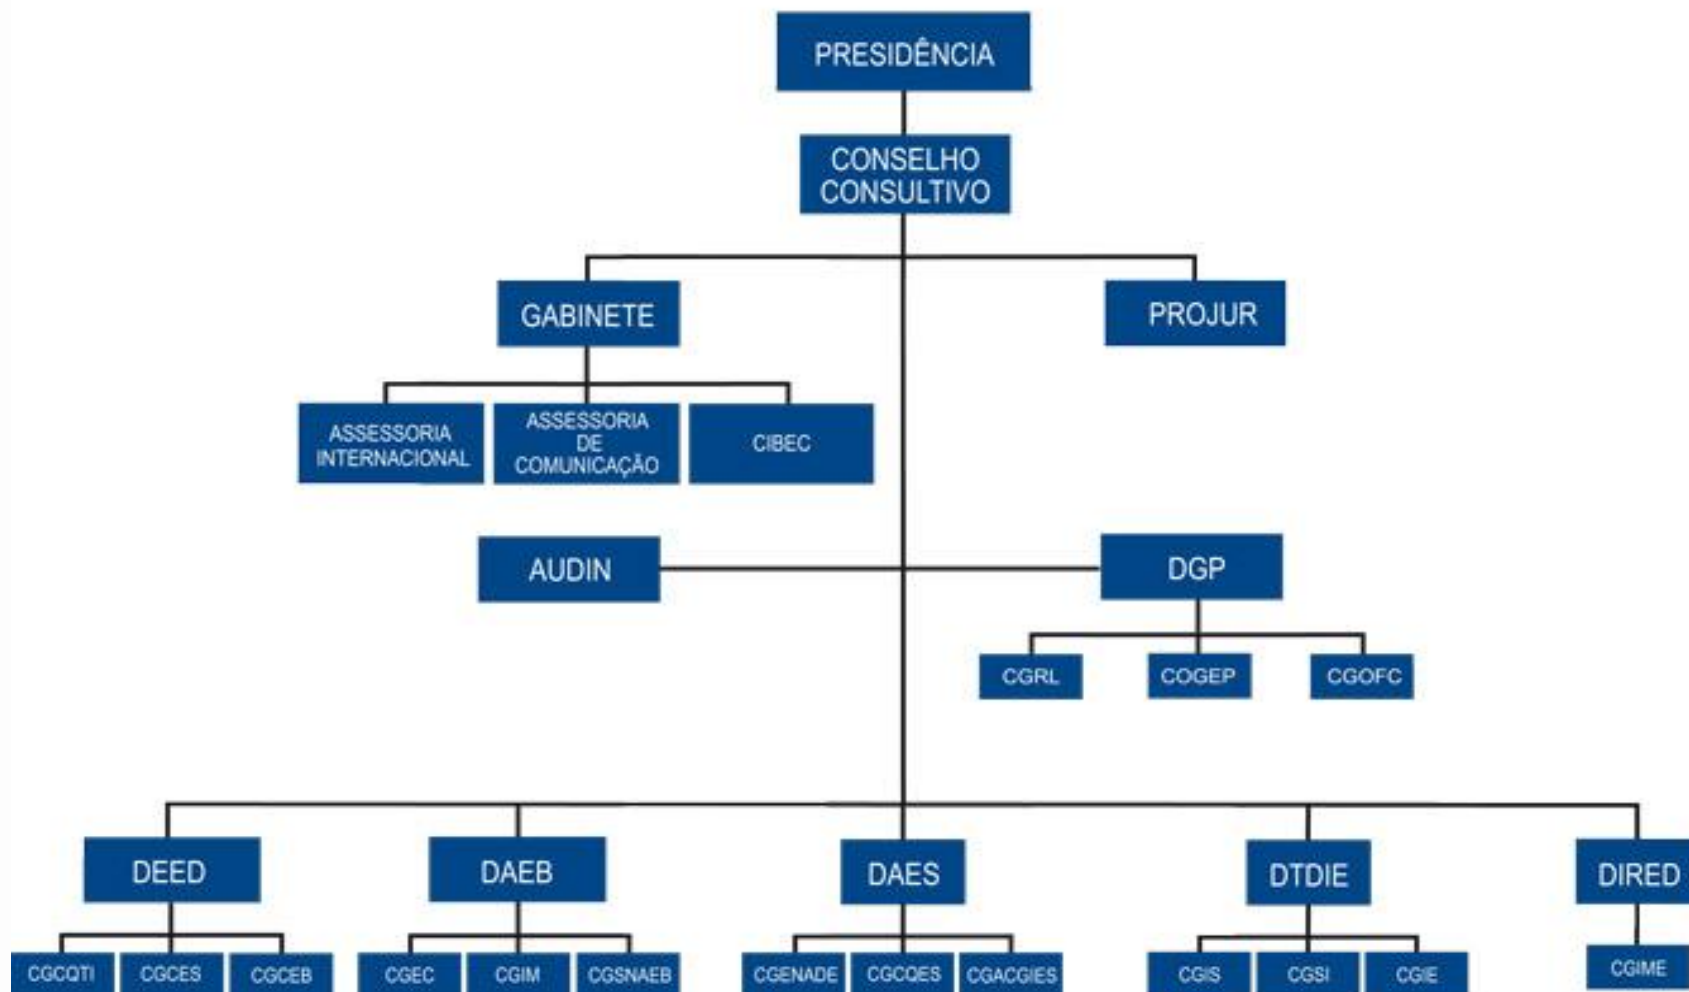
PRESIDÊNCIA

CONSELHO CONSULTIVO

GABINETE

PROJUR

ASSESSORIA INTERNACIONAL

ASSESSORIA DE COMUNICAÇÃO

CIBEC

AUDIN

DGP

CGRL

COGEP

CGOFC

DEED

DAEB

DAES

DTDIE

DIRED

CGCQTI

CGCES

CGCEB

CGEC

CGIM

CGSNAEB

CGENADE

CGCQES

CGACGIES

CGIS

CGSI

CGIE

CGIME